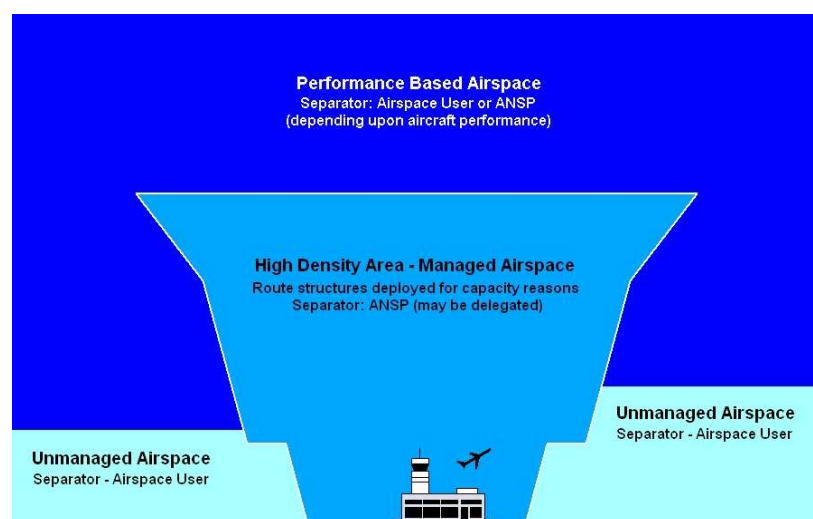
Performance Based Airspace
Separator: Airspace User or ANSP
(depending upon aircraft performance)

High Density Area - Managed Airspace
Route structures deployed for capacity reasons
Separator: ANSP (may be delegated)

Unmanaged Airspace
Separator - Airspace User

Unmanaged Airspace
Separator - Airspace User